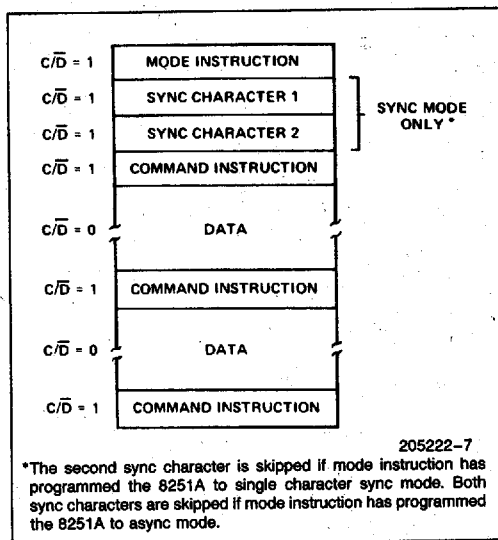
$C/\overline{D} = 1$ MODE INSTRUCTION

$C/\overline{D} = 1$ SYNC CHARACTER 1

$C/\overline{D} = 1$ SYNC CHARACTER 2

SYNC MODE ONLY*

$C/\overline{D} = 1$ COMMAND INSTRUCTION

$C/\overline{D} = 0$ DATA

$C/\overline{D} = 1$ COMMAND INSTRUCTION

$C/\overline{D} = 0$ DATA

$C/\overline{D} = 1$ COMMAND INSTRUCTION

205222–7

*The second sync character is skipped if mode instruction has programmed the 8251A to single character sync mode. Both sync characters are skipped if mode instruction has programmed the 8251A to async mode.